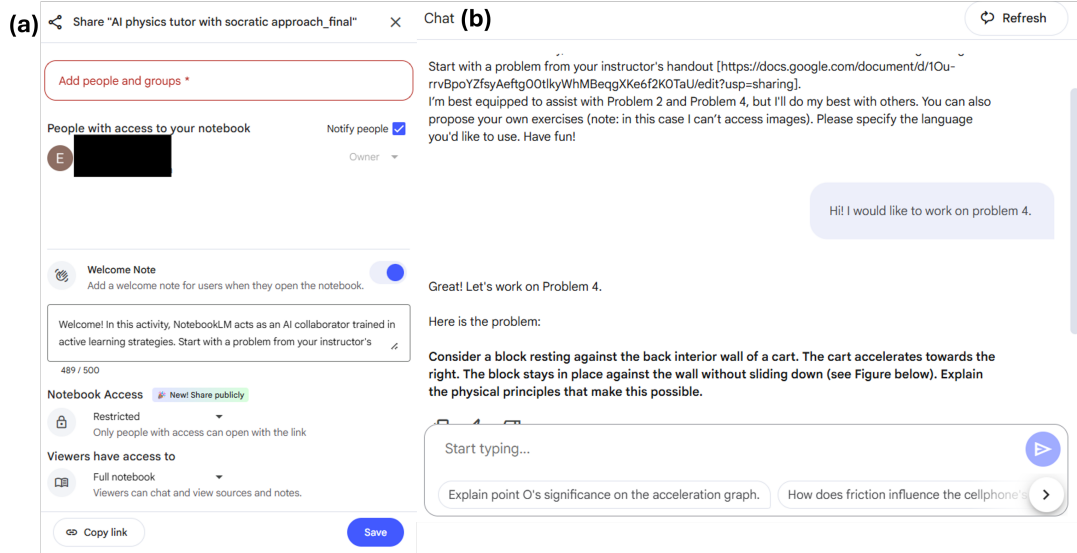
(a)

Share "AI physics tutor with socratic approach_final"

Add people and groups *

People with access to your notebook

Notify people

E

Owner

Welcome Note

Add a welcome note for users when they open the notebook.

Welcome! In this activity, NotebookLM acts as an AI collaborator trained in active learning strategies. Start with a problem from your instructor's

489 / 500

Notebook Access

New! Share publicly

Restricted

Only people with access can open with the link

Viewers have access to

Full notebook

Viewers can chat and view sources and notes.

Copy link

Save

Chat (b)

Refresh

Start with a problem from your instructor's handout [https://docs.google.com/document/d/1Ou-rrvBpoYZfsyAeftgO0tlkyWhMBeqgXKe6f2K0TaU/edit?usp=sharing].
I'm best equipped to assist with Problem 2 and Problem 4, but I'll do my best with others. You can also propose your own exercises (note: in this case I can't access images). Please specify the language you'd like to use. Have fun!

Hi! I would like to work on problem 4.

Great! Let's work on Problem 4.

Here is the problem:

Consider a block resting against the back interior wall of a cart. The cart accelerates towards the right. The block stays in place against the wall without sliding down (see Figure below). Explain the physical principles that make this possible.

Start typing...

Explain point O's significance on the acceleration graph.

How does friction influence the cellphone's